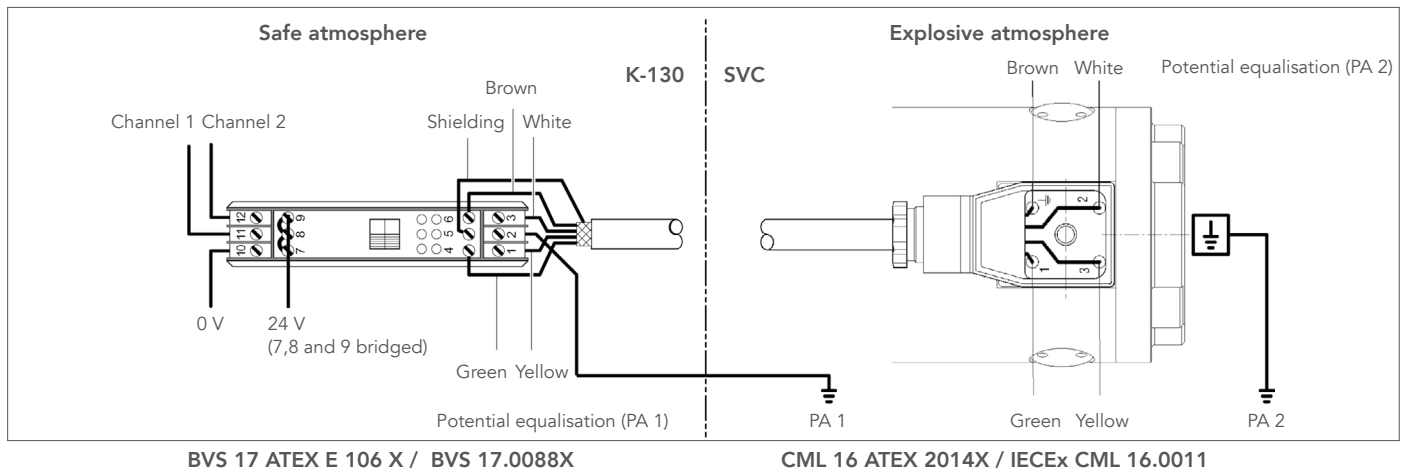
Safe atmosphere

Explosive atmosphere

K-130

SVC

Brown

Brown White

Potential equalisation (PA 2)

Channel 1 Channel 2

Shielding White

12 11 10

9 8 7

6 5 4

3 2 1

2 1 3

0 V

24 V
(7,8 and 9 bridged)

Green Yellow

Potential equalisation (PA 1)

PA 1

Green Yellow

PA 2

BVS 17 ATEX E 106 X / BVS 17.0088X

CML 16 ATEX 2014X / IECEx CML 16.0011